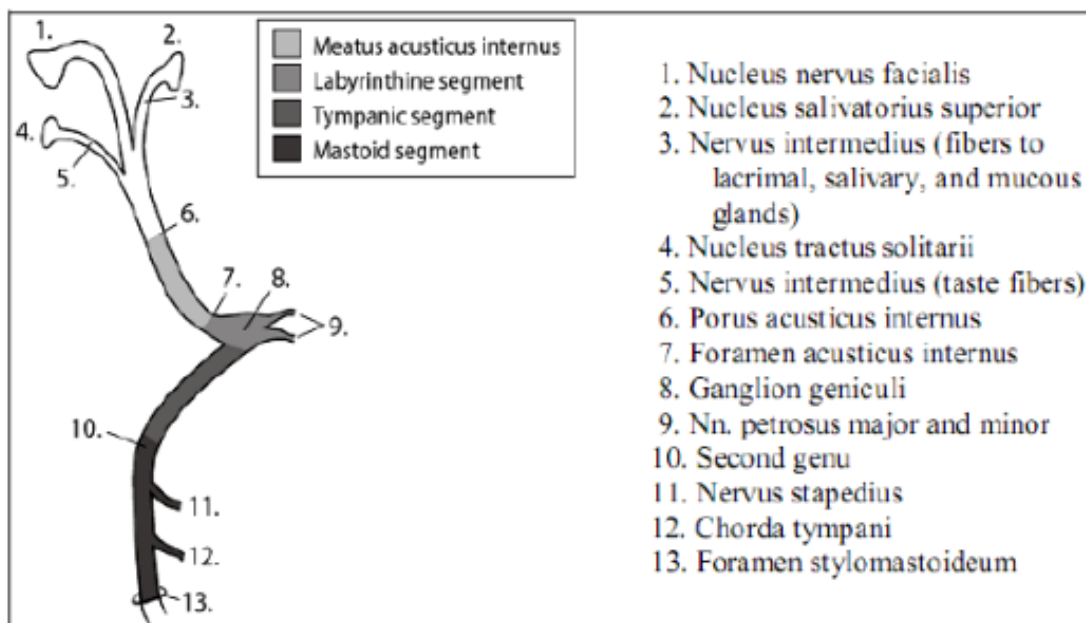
1.
2.
3.
4.
5.
6.
7.
8.
9.
10.
11.
12.
13.

Meatus acusticus internus
Labyrinthine segment
Tympanic segment
Mastoid segment

1. Nucleus nervus facialis
2. Nucleus salivatorius superior
3. Nervus intermedius (fibers to lacrimal, salivary, and mucous glands)
4. Nucleus tractus solitarii
5. Nervus intermedius (taste fibers)
6. Porus acusticus internus
7. Foramen acusticus internus
8. Ganglion geniculi
9. Nn. petrosus major and minor
10. Second genu
11. Nervus stapedius
12. Chorda tympani
13. Foramen stylomastoideum